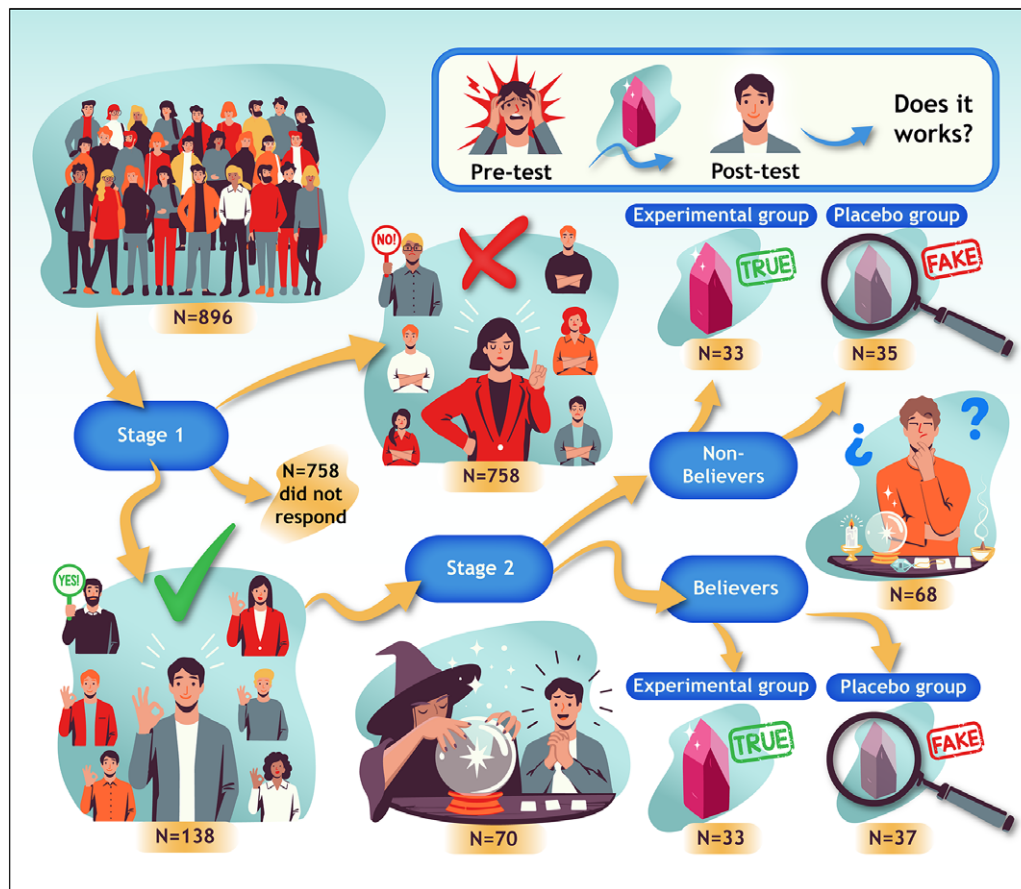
Pre-test

Post-test

Does it works?

N=896

Stage 1

NO!

N=758

N=758 did not respond

YES!

N=138

Stage 2

N=70

Experimental group

TRUE

N=33

Placebo group

FAKE

N=35

Non-Believers

¿ ?

N=68

Believers

Experimental group

TRUE

N=33

Placebo group

FAKE

N=37